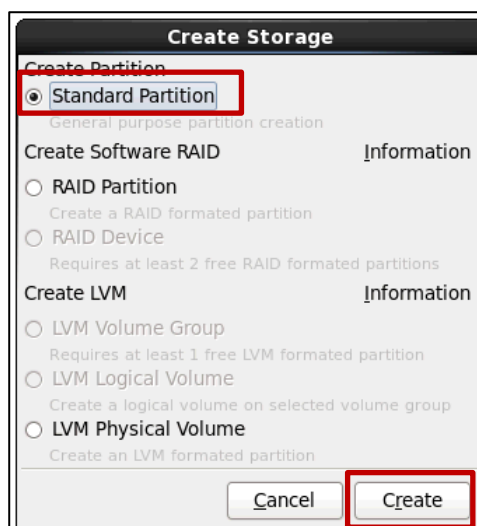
Create Storage

Create Partition
Standard Partition
General purpose partition creation
Create Software RAID Information
RAID Partition
Create a RAID formated partition
RAID Device
Requires at least 2 free RAID formated partitions
Create LVM Information
LVM Volume Group
Requires at least 1 free LVM formated partition
LVM Logical Volume
Create a logical volume on selected volume group
LVM Physical Volume
Create an LVM formated partition

Cancel Create